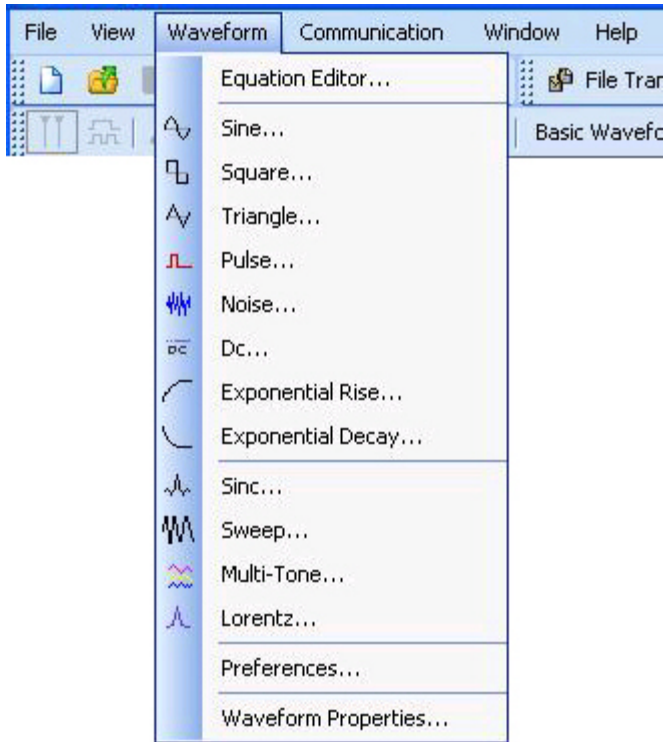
File View Waveform Communication Window Help

File Tran

Basic Wavefo

Equation Editor...

Sine...

Square...

Triangle...

Pulse...

Noise...

DC

Dc...

Exponential Rise...

Exponential Decay...

Sinc...

Sweep...

Multi-Tone...

Lorentz...

Preferences...

Waveform Properties...